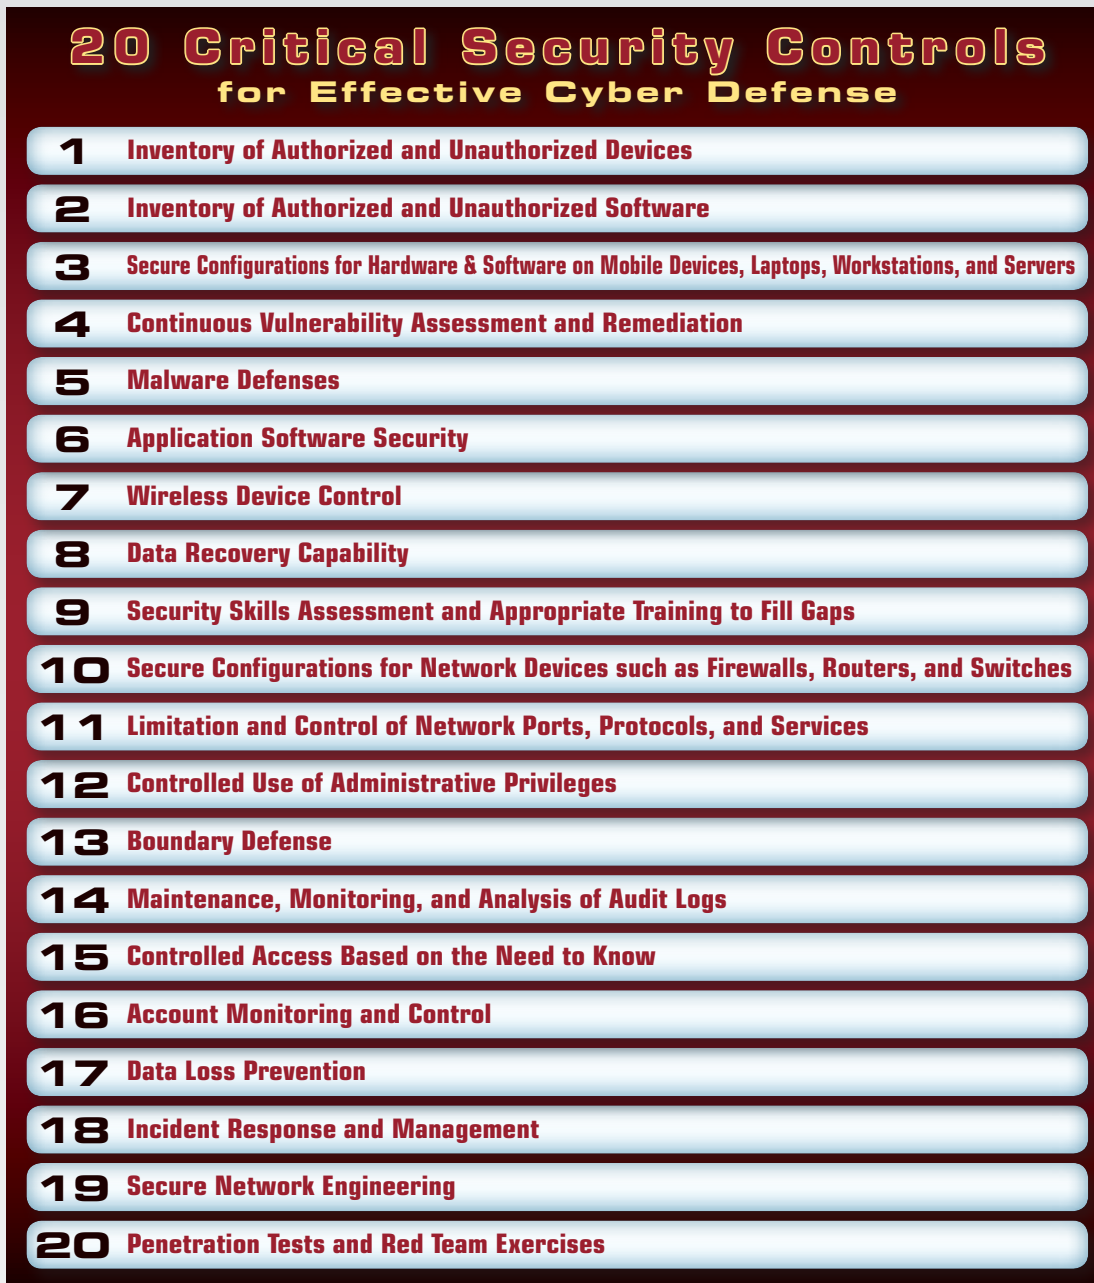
20 Critical Security Controls
for Effective Cyber Defense

1 Inventory of Authorized and Unauthorized Devices

2 Inventory of Authorized and Unauthorized Software

3 Secure Configurations for Hardware & Software on Mobile Devices, Laptops, Workstations, and Servers

4 Continuous Vulnerability Assessment and Remediation

5 Malware Defenses

6 Application Software Security

7 Wireless Device Control

8 Data Recovery Capability

9 Security Skills Assessment and Appropriate Training to Fill Gaps

10 Secure Configurations for Network Devices such as Firewalls, Routers, and Switches

11 Limitation and Control of Network Ports, Protocols, and Services

12 Controlled Use of Administrative Privileges

13 Boundary Defense

14 Maintenance, Monitoring, and Analysis of Audit Logs

15 Controlled Access Based on the Need to Know

16 Account Monitoring and Control

17 Data Loss Prevention

18 Incident Response and Management

19 Secure Network Engineering

20 Penetration Tests and Red Team Exercises